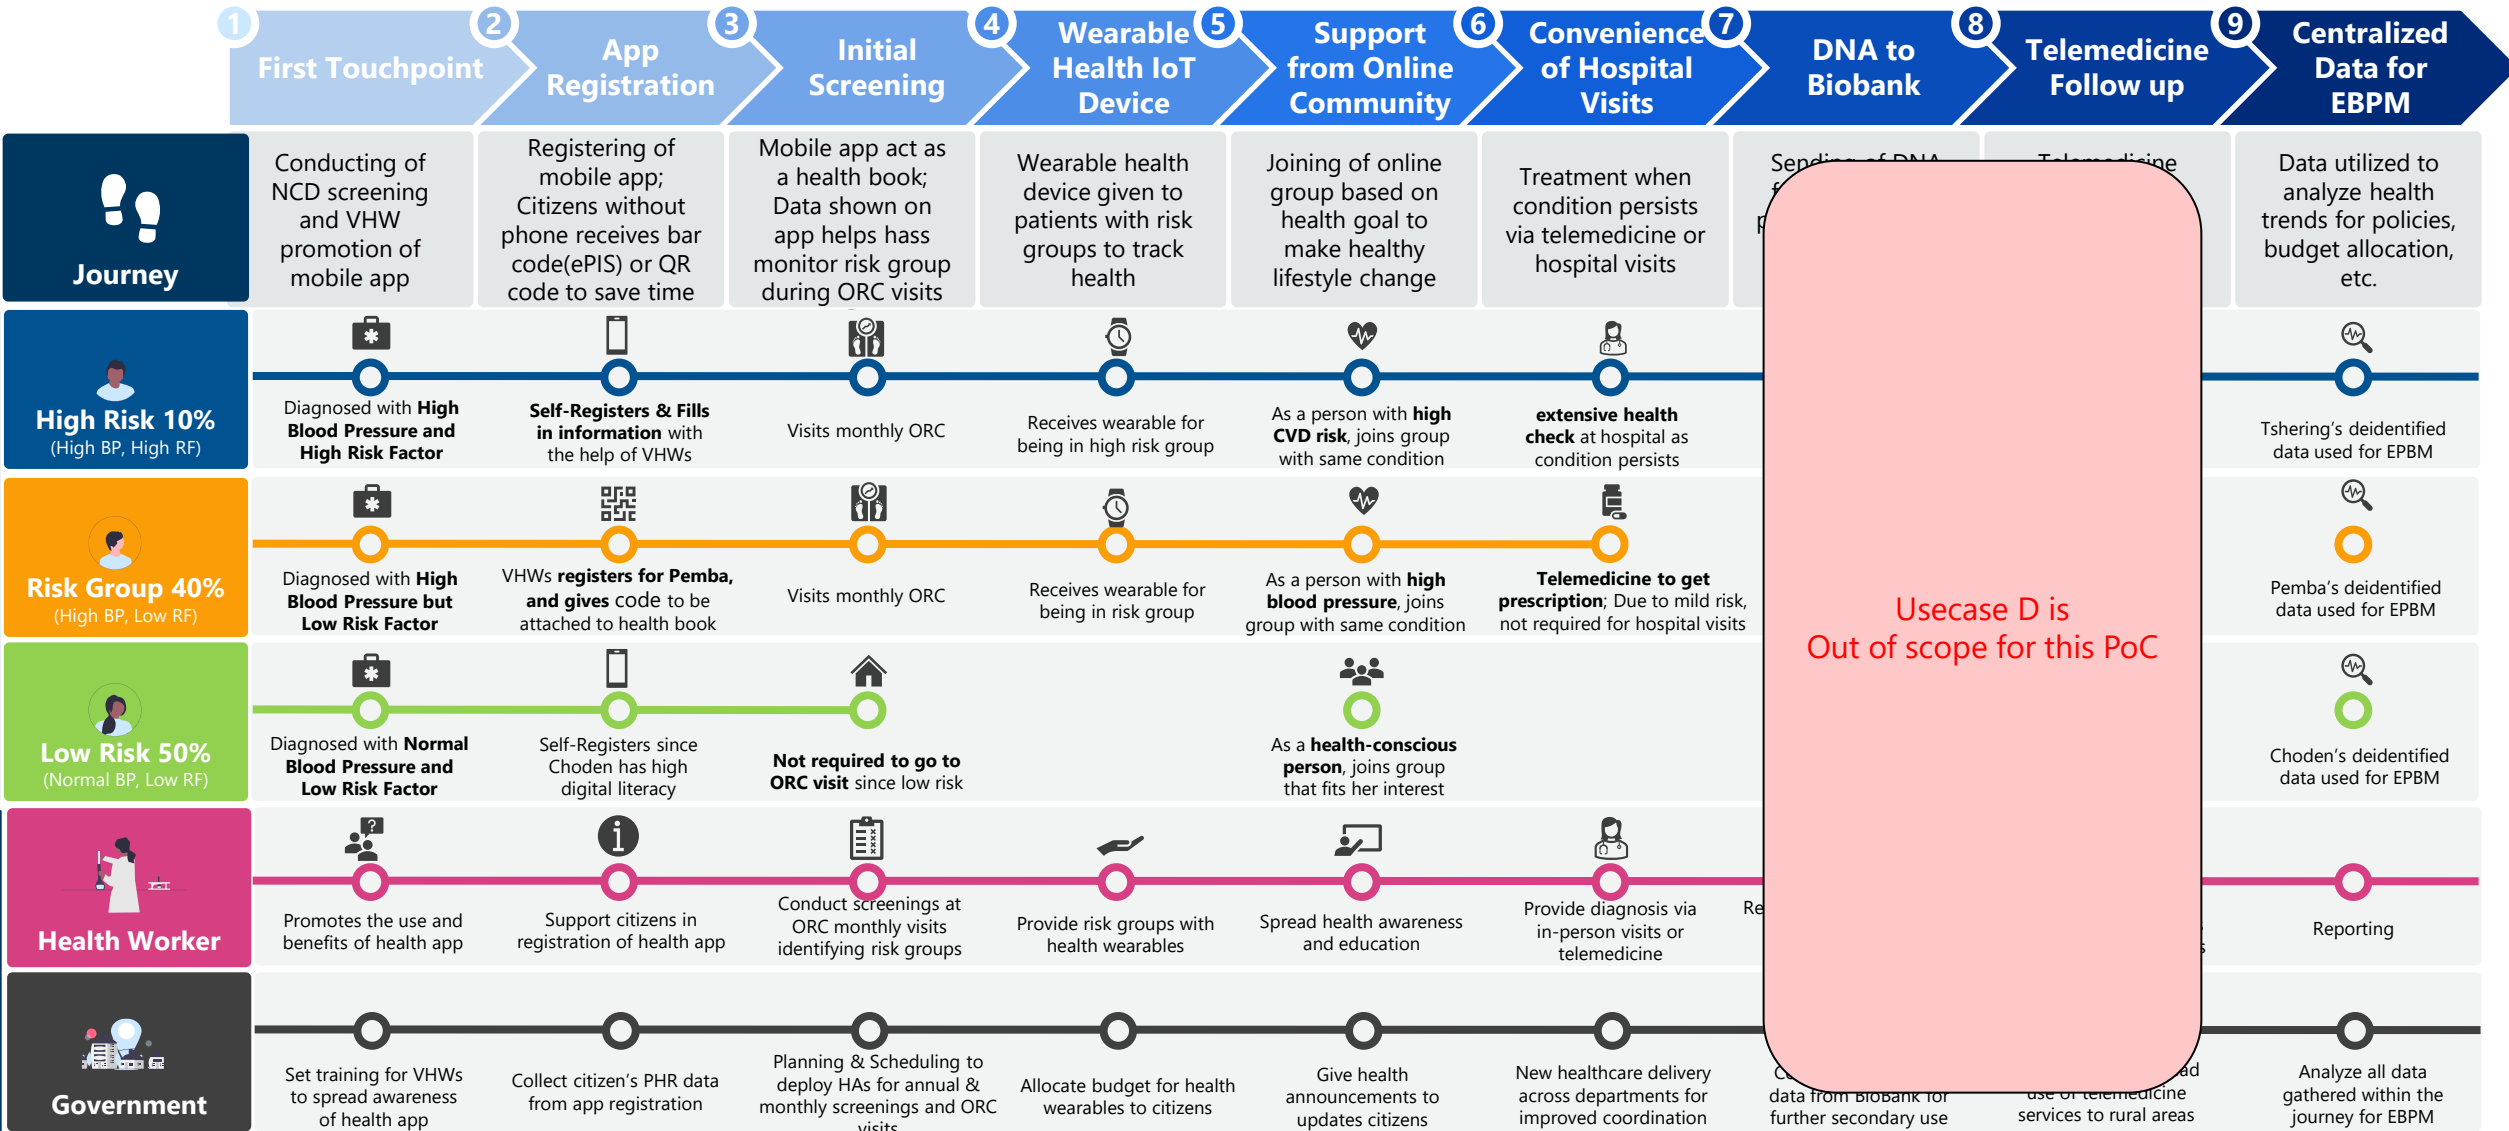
1 First Touchpoint
2 App Registration
3 Initial Screening
4 Wearable Health IoT Device
5 Support from Online Community
6 Convenience of Hospital Visits
7 DNA to Biobank
8 Telemedicine Follow up
9 Centralized Data for EBPM

Journey

Conducting of NCD screening and VHW promotion of mobile app

Registering of mobile app; Citizens without phone receives bar code(ePIS) or QR code to save time

Mobile app act as a health book; Data shown on app helps hass monitor risk group during ORC visits

Wearable health device given to patients with risk groups to track health

Joining of online group based on health goal to make healthy lifestyle change

Treatment when condition persists via telemedicine or hospital visits

Sending of DNA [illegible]

Telemedicine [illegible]

Data utilized to analyze health trends for policies, budget allocation, etc.

High Risk 10%
(High BP, High RF)

Diagnosed with High Blood Pressure and High Risk Factor

Self-Registers & Fills in information with the help of VHWs

Visits monthly ORC

Receives wearable for being in high risk group

As a person with high CVD risk, joins group with same condition

extensive health check at hospital as condition persists

Tshering's deidentified data used for EPBM

Risk Group 40%
(High BP, Low RF)

Diagnosed with High Blood Pressure but Low Risk Factor

VHWs registers for Pemba, and gives code to be attached to health book

Visits monthly ORC

Receives wearable for being in risk group

As a person with high blood pressure, joins group with same condition

Telemedicine to get prescription; Due to mild risk, not required for hospital visits

Pemba's deidentified data used for EPBM

Low Risk 50%
(Normal BP, Low RF)

Diagnosed with Normal Blood Pressure and Low Risk Factor

Self-Registers since Choden has high digital literacy

Not required to go to ORC visit since low risk

As a health-conscious person, joins group that fits her interest

Choden's deidentified data used for EPBM

Health Worker

Promotes the use and benefits of health app

Support citizens in registration of health app

Conduct screenings at ORC monthly visits identifying risk groups

Provide risk groups with health wearables

Spread health awareness and education

Provide diagnosis via in-person visits or telemedicine

Re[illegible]

Reporting

Government

Set training for VHWs to spread awareness of health app

Collect citizen's PHR data from app registration

Planning & Scheduling to deploy HAs for annual & monthly screenings and ORC visits

Allocate budget for health wearables to citizens

Give health announcements to updates citizens

New healthcare delivery across departments for improved coordination

C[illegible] data from Biobank for further secondary use

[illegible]ad use of telemedicine services to rural areas

Analyze all data gathered within the journey for EBPM

Usecase D is
Out of scope for this PoC